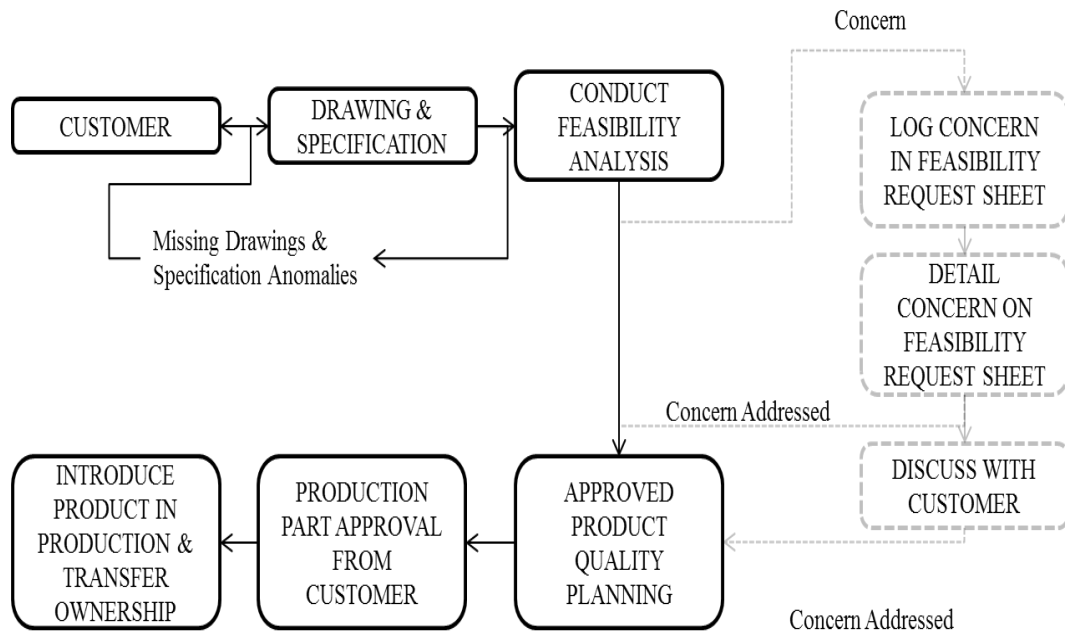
Concern

CUSTOMER

DRAWING & SPECIFICATION

CONDUCT FEASIBILITY ANALYSIS

LOG CONCERN IN FEASIBILITY REQUEST SHEET

Missing Drawings & Specification Anomalies

DETAIL CONCERN ON FEASIBILITY REQUEST SHEET

Concern Addressed

INTRODUCE PRODUCT IN PRODUCTION & TRANSFER OWNERSHIP

PRODUCTION PART APPROVAL FROM CUSTOMER

APPROVED PRODUCT QUALITY PLANNING

DISCUSS WITH CUSTOMER

Concern Addressed